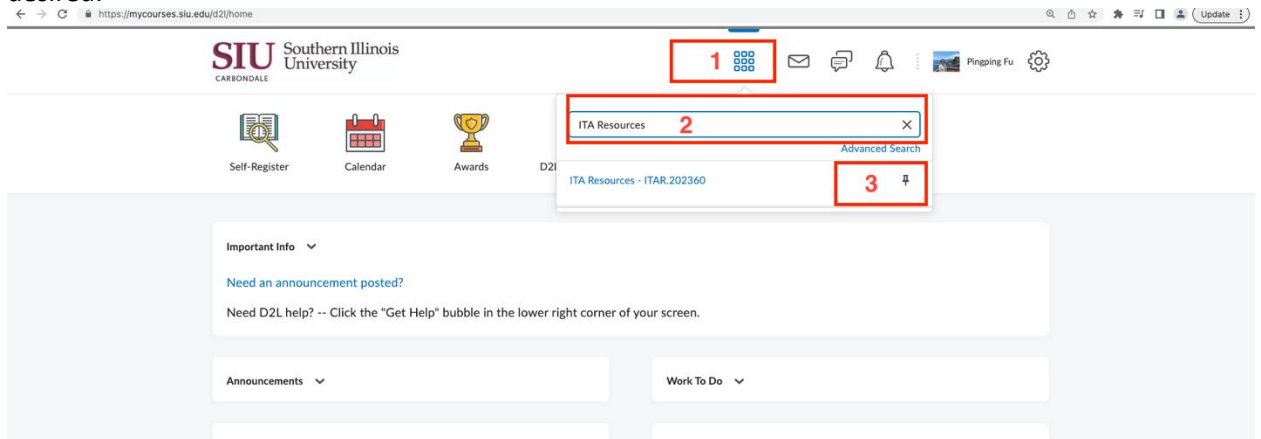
https://mycourses.siu.edu/d2l/home

Update

SIU Southern Illinois University
CARBONDALE

1

Pingping Fu

ITA Resources 2

Advanced Search

ITA Resources - ITAR.202360

3

Self-Register

Calendar

Awards

D2l

Important Info

Need an announcement posted?

Need D2L help? -- Click the "Get Help" bubble in the lower right corner of your screen.

Announcements

Work To Do